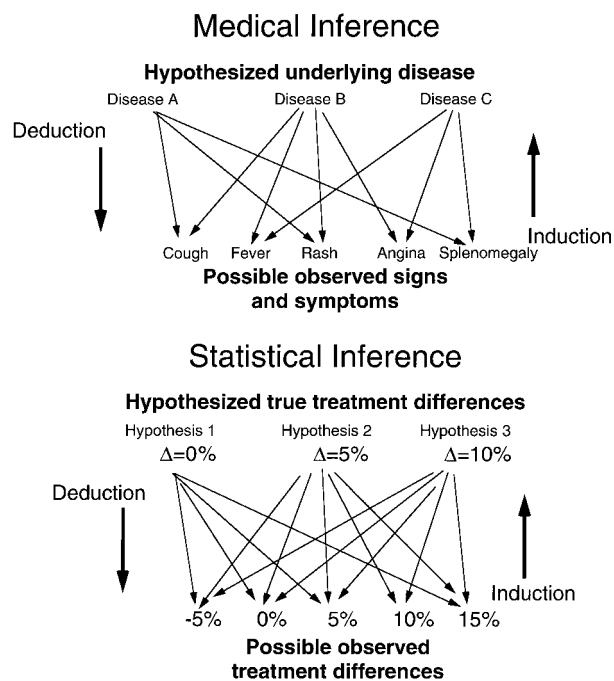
Medical Inference

Hypothesized underlying disease

Disease A    Disease B    Disease C

Deduction

Induction

Cough    Fever    Rash    Angina    Splenomegaly

Possible observed signs and symptoms

Statistical Inference

Hypothesized true treatment differences

Hypothesis 1 $\Delta$=0%    Hypothesis 2 $\Delta$=5%    Hypothesis 3 $\Delta$=10%

Deduction

Induction

-5%    0%    5%    10%    15%

Possible observed treatment differences